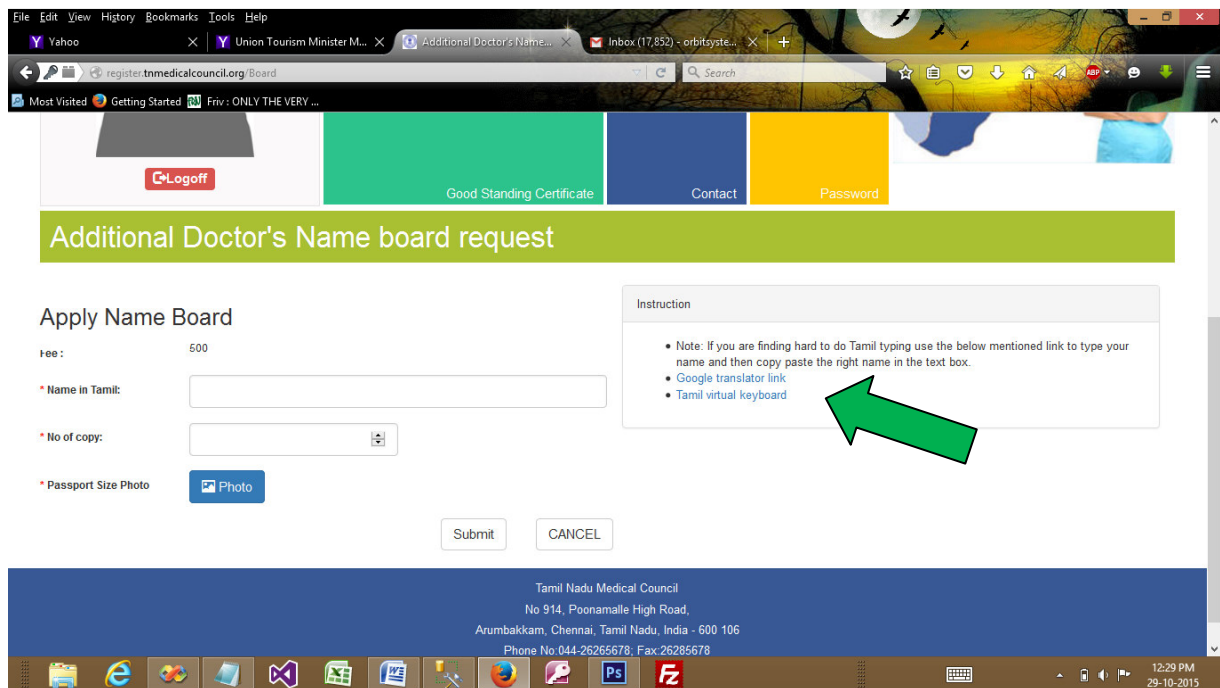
File Edit View History Bookmarks Tools Help

Yahoo | Union Tourism Minister M... | Additional Doctor's Name... | Inbox (17,852) - orbitsyste... | +

register.tnmedicalcouncil.org/Board

Search

Most Visited | Getting Started | Friv : ONLY THE VERY ...

Logoff

Good Standing Certificate

Contact

Password

Additional Doctor's Name board request

Apply Name Board

Fee : 500

* Name in Tamil:

* No of copy:

* Passport Size Photo

Photo

Submit CANCEL

Instruction

- Note: If you are finding hard to do Tamil typing use the below mentioned link to type your name and then copy paste the right name in the text box.
- Google translator link
- Tamil virtual keyboard

Tamil Nadu Medical Council

No 914, Poonamalle High Road,

Arumbakkam, Chennai, Tamil Nadu, India - 600 106

Phone No:044-26265678; Fax:26285678

12:29 PM
29-10-2015